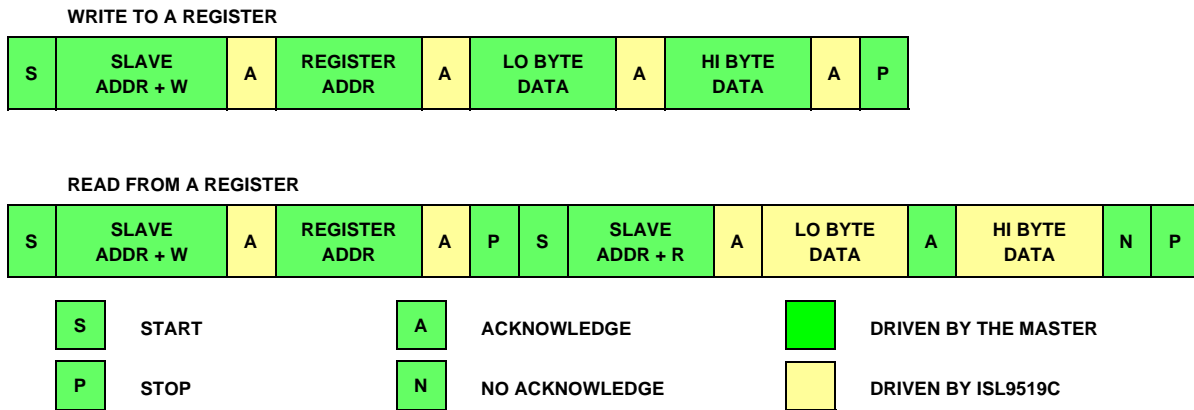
WRITE TO A REGISTER

| S | SLAVE ADDR + W | A | REGISTER ADDR | A | LO BYTE DATA | A | HI BYTE DATA | A | P |
|---|---|---|---|---|---|---|---|---|---|

READ FROM A REGISTER

| S | SLAVE ADDR + W | A | REGISTER ADDR | A | P | S | SLAVE ADDR + R | A | LO BYTE DATA | A | HI BYTE DATA | N | P |
|---|---|---|---|---|---|---|---|---|---|---|---|---|---|

S START

P STOP

A ACKNOWLEDGE

N NO ACKNOWLEDGE

DRIVEN BY THE MASTER

DRIVEN BY ISL9519C